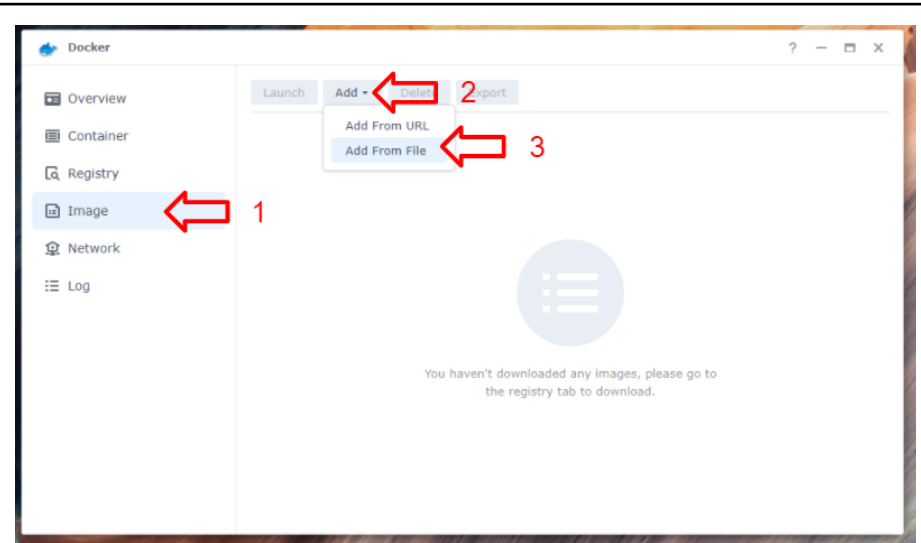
Docker

? — ☐ ✕

Overview
Container
Registry
Image
Network
Log

Launch
Add
Delete
Export

Add From URL
Add From File

1
2
3

You haven't downloaded any images, please go to the registry tab to download.